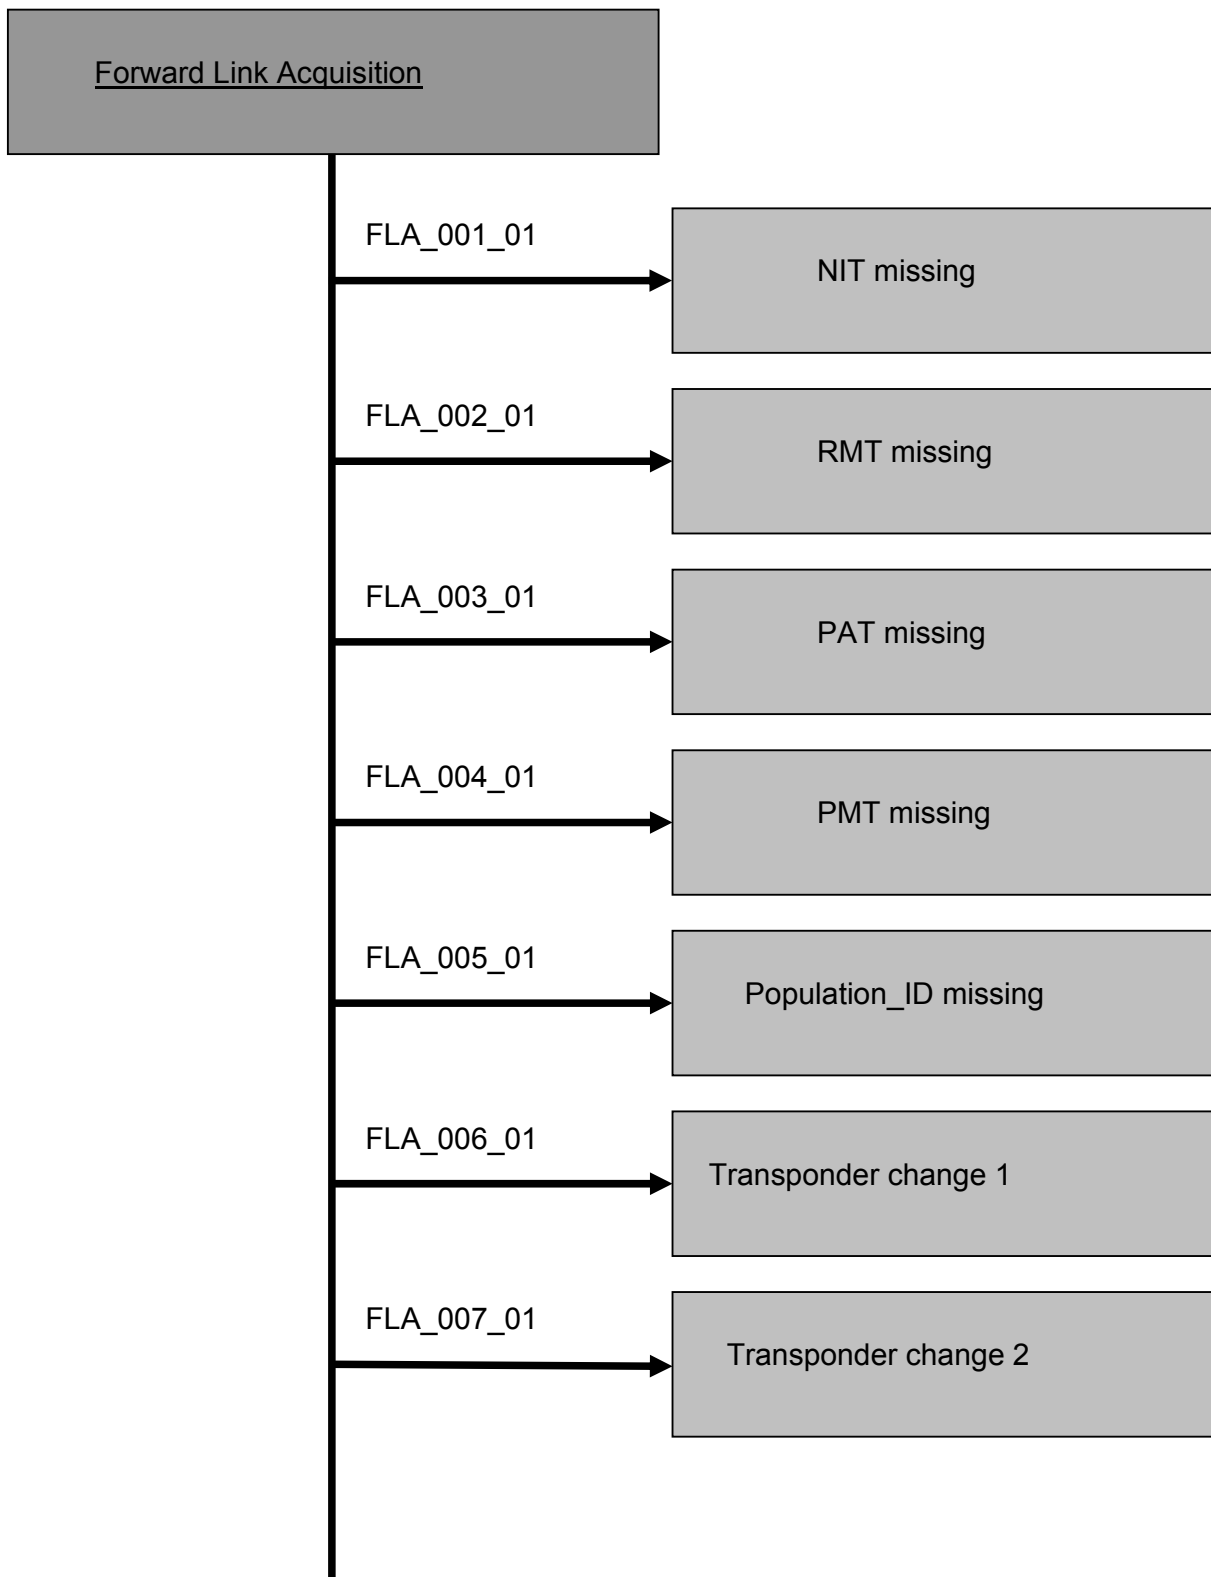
Forward Link Acquisition

FLA_001_01

NIT missing

FLA_002_01

RMT missing

FLA_003_01

PAT missing

FLA_004_01

PMT missing

FLA_005_01

Population_ID missing

FLA_006_01

Transponder change 1

FLA_007_01

Transponder change 2